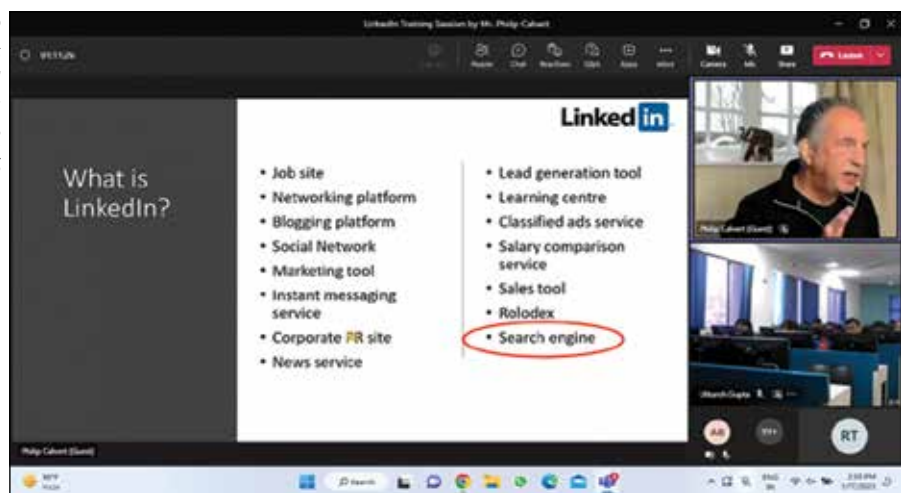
LinkedIn Training Session by Mr. Philip Calvert

01:11:26

People Chat Reactions Rooms Apps More Camera Mic Share Leave

LinkedIn

What is LinkedIn?

• Job site
• Networking platform
• Blogging platform
• Social Network
• Marketing tool
• Instant messaging service
• Corporate PR site
• News service

• Lead generation tool
• Learning centre
• Classified ads service
• Salary comparison service
• Sales tool
• Rolodex
• Search engine

Philip Calvert (Guest)

Utkarsh Gupta

AB

RT

Philip Calvert (Guest)

Search